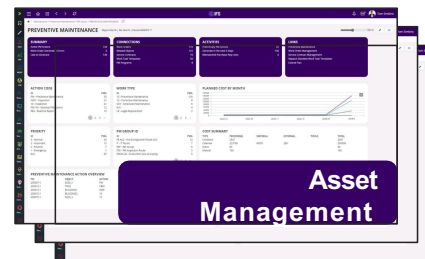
PREVENTIVE MAINTENANCE

IFS

SUMMARY

CONNECTIONS

ACTIVITIES

LINKS

ACTION CODE

WORK TYPE

PLANNED COST BY MONTH

PRIORITY

PM GROUP ID

COST SUMMARY

PREVENTIVE MAINTENANCE ACTION OVERVIEW

Asset Management